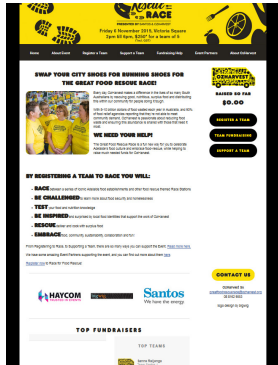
Rescue RACE

Friday 6 November 2015, Victoria Square
2pm till 6pm. $250* for a team of 5

Home | About Event | Register a Team | Support a Team | Fundraising Help | Event Partners | About OzHarvest

SWAP YOUR CITY SHOES FOR RUNNING SHOES FOR THE GREAT FOOD RESCUE RACE!

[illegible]

WE NEED YOUR HELP!

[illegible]

OZHARVEST

RAISED SO FAR

$0.00

REGISTER A TEAM

TEAM FUNDRAISING

SUPPORT A TEAM

BY REGISTERING A TEAM TO RACE YOU WILL:

RACE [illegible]

BE CHALLENGED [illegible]

TEST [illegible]

BE INSPIRED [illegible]

RESCUE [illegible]

EMBRACE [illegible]

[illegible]

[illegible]

CONTACT US

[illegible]

HAYCOM

Santos

TOP FUNDRAISERS

TOP TEAMS

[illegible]